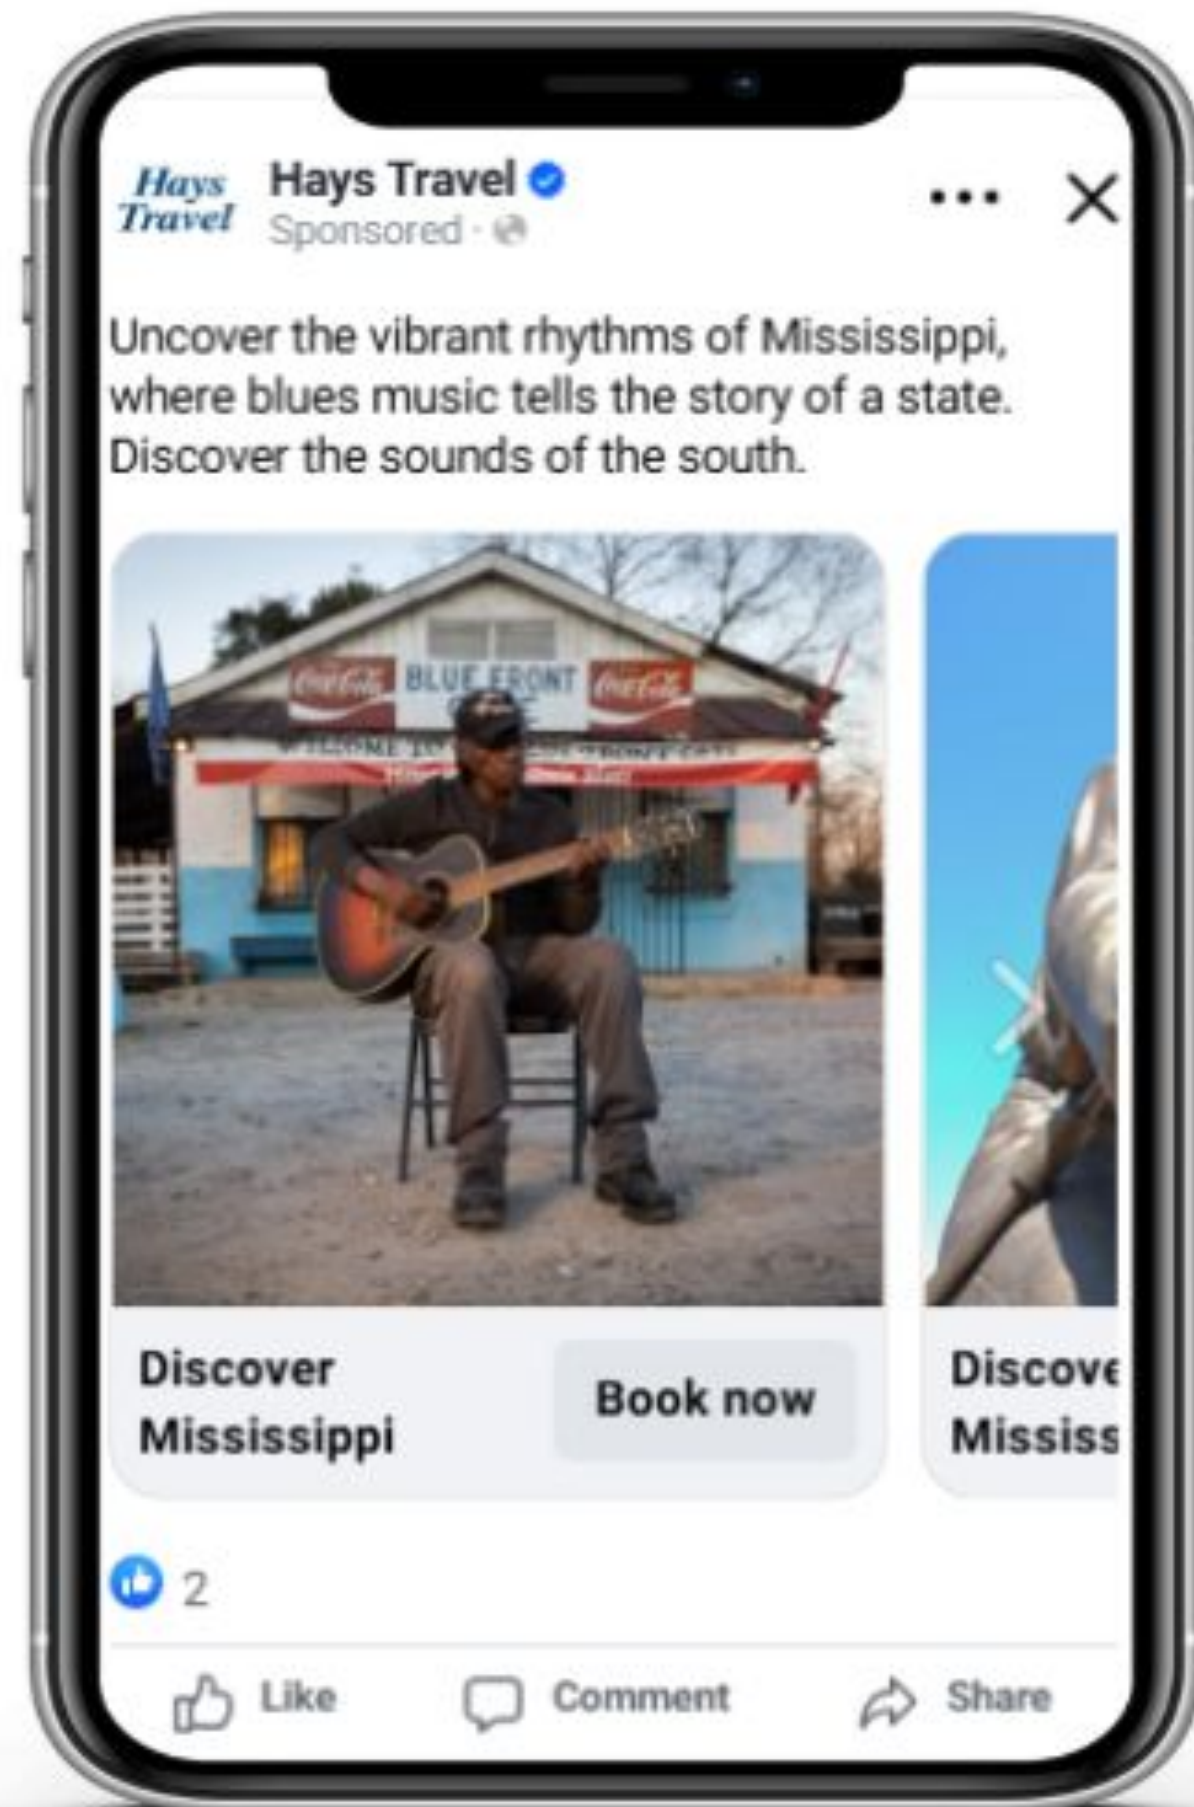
Hays Travel

Hays Travel
Sponsored ·

Uncover the vibrant rhythms of Mississippi, where blues music tells the story of a state. Discover the sounds of the south.

Coca-Cola BLUE FRONT Coca-Cola

Discover Mississippi

Book now

Discove Mississ

2

Like

Comment

Share